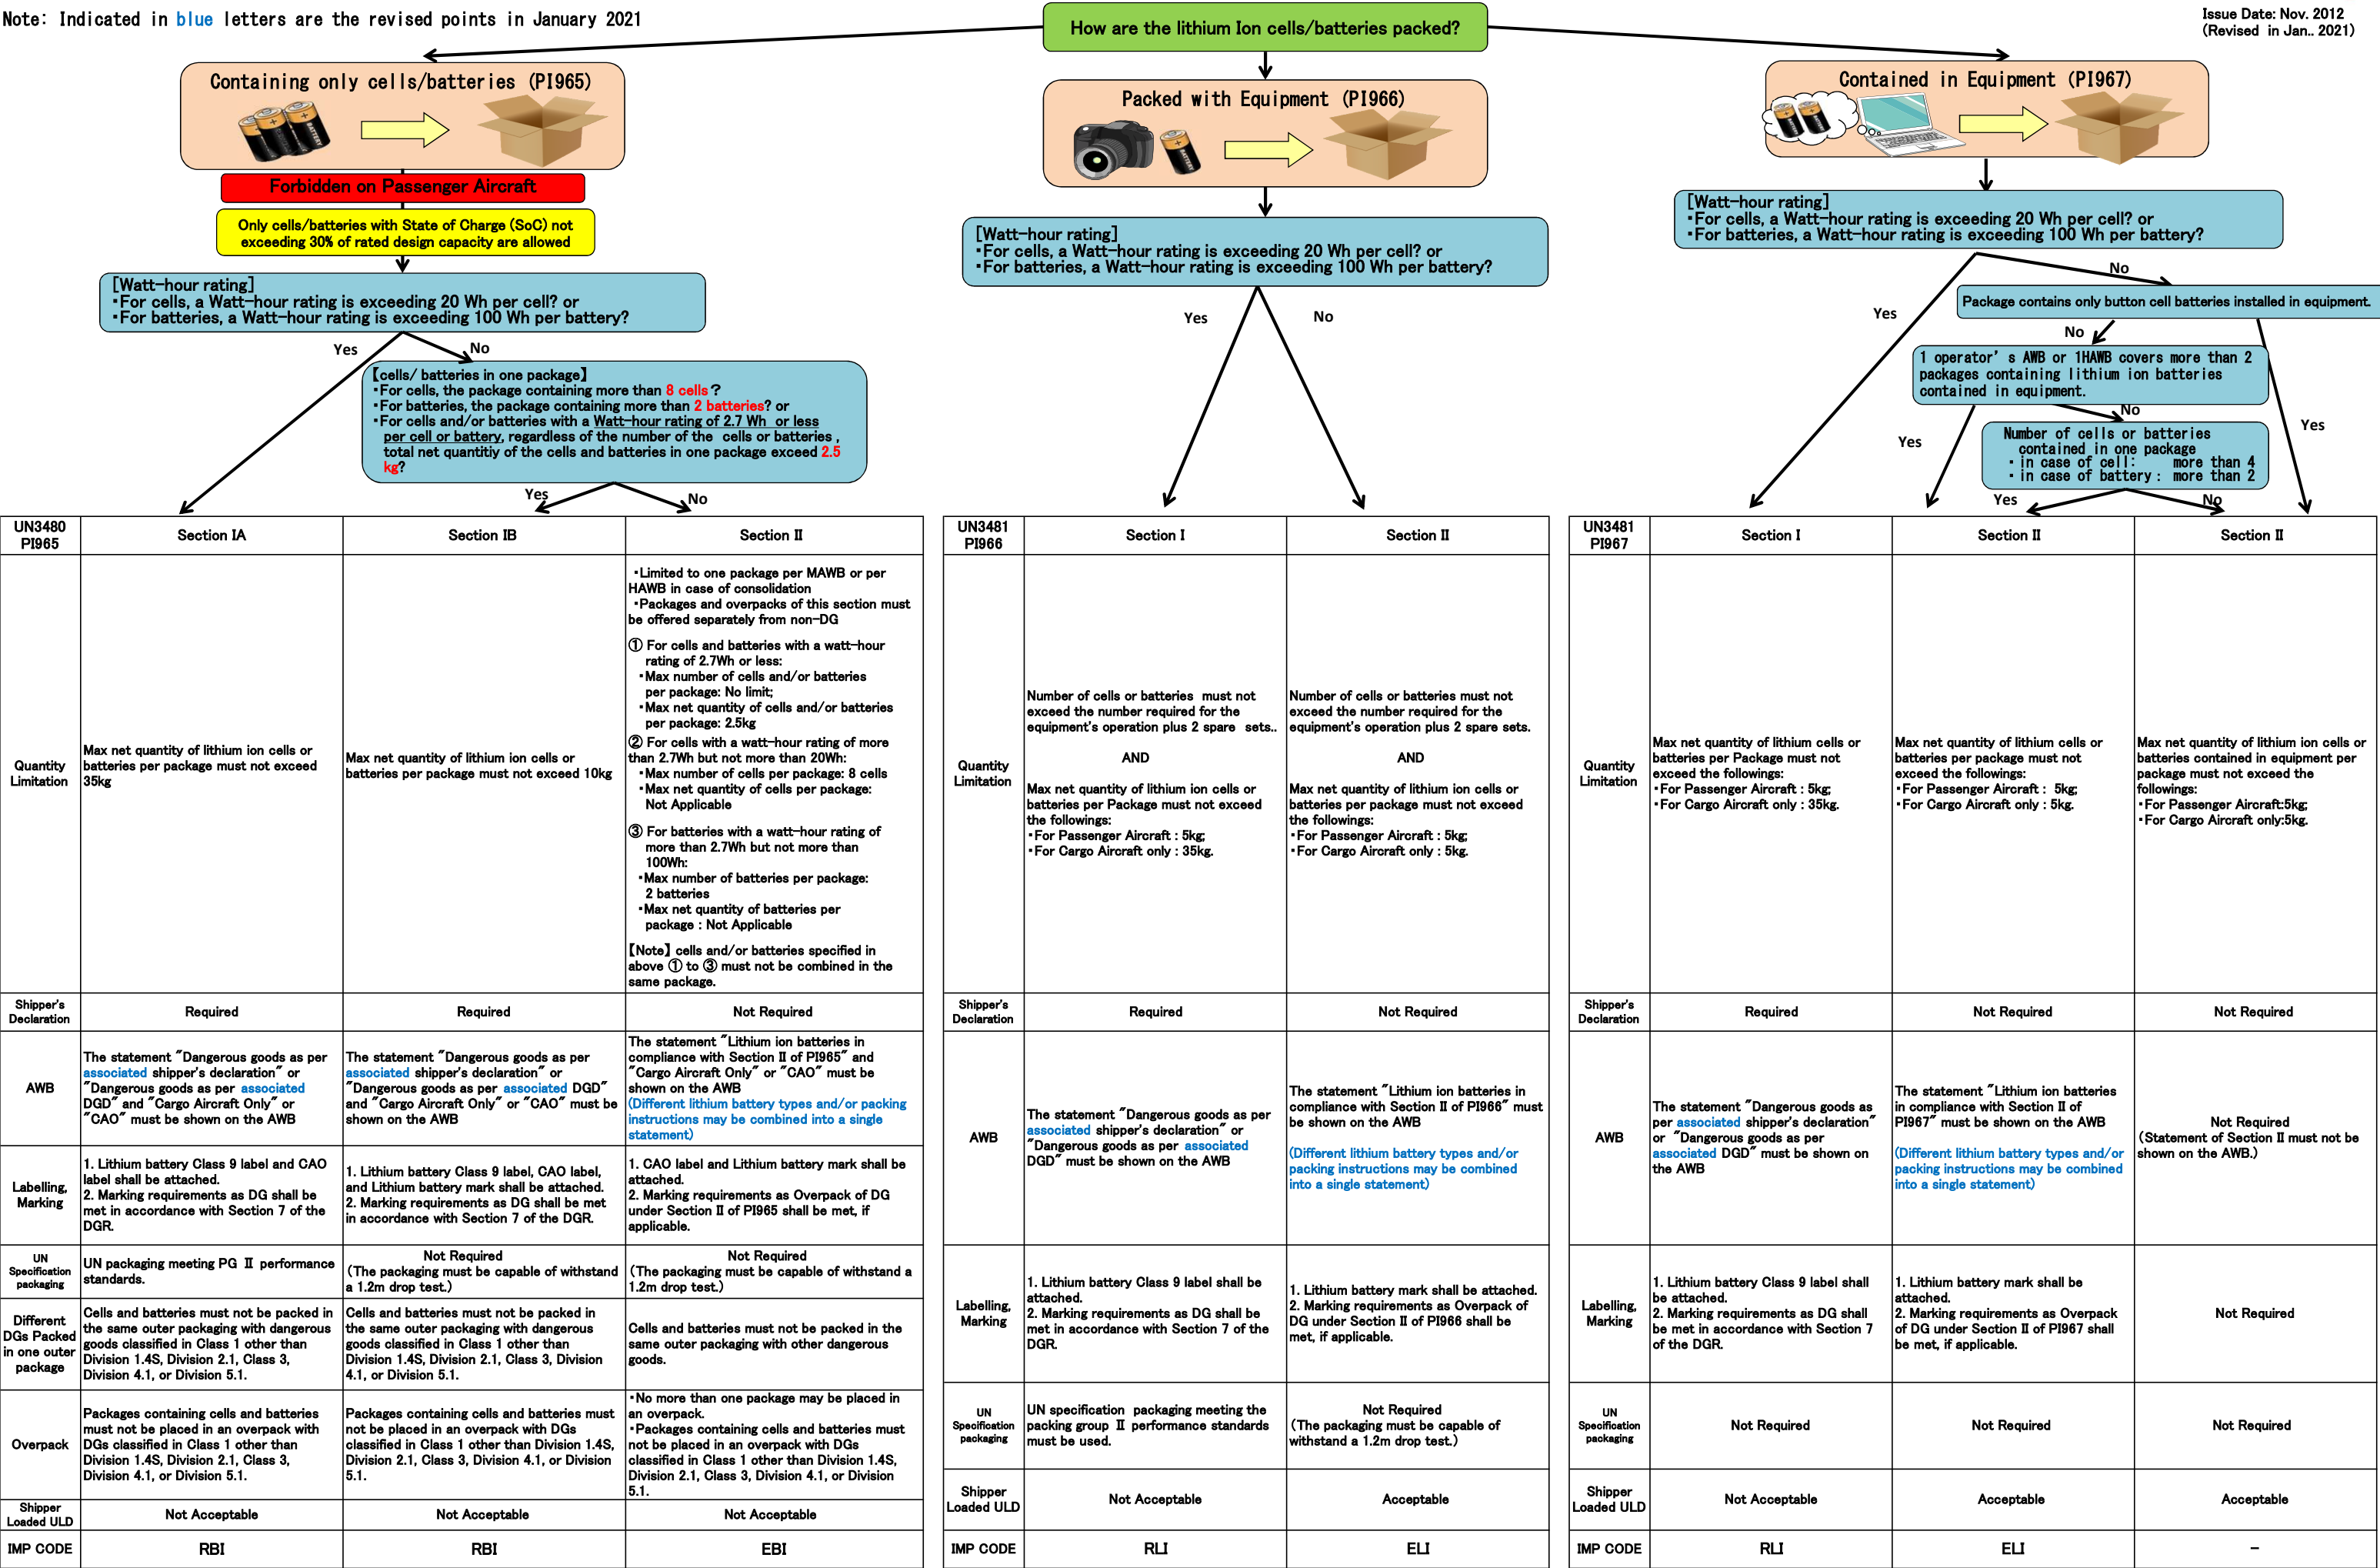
Note: Indicated in blue letters are the revised points in January 2021

How are the lithium Ion cells/batteries packed?

Issue Date: Nov. 2012
(Revised in Jan.. 2021)

Containing only cells/batteries (PI965)

Forbidden on Passenger Aircraft

Only cells/batteries with State of Charge (SoC) not exceeding 30% of rated design capacity are allowed

[Watt-hour rating]
・For cells, a Watt-hour rating is exceeding 20 Wh per cell? or
・For batteries, a Watt-hour rating is exceeding 100 Wh per battery?

Yes No

【cells/ batteries in one package】
・For cells, the package containing more than 8 cells？
・For batteries, the package containing more than 2 batteries? or
・For cells and/or batteries with a Watt-hour rating of 2.7 Wh or less per cell or battery, regardless of the number of the cells or batteries , total net quantitiy of the cells and batteries in one package exceed 2.5 kg?

Yes No

Packed with Equipment (PI966)

[Watt-hour rating]
・For cells, a Watt-hour rating is exceeding 20 Wh per cell? or
・For batteries, a Watt-hour rating is exceeding 100 Wh per battery?

Yes No

Contained in Equipment (PI967)

[Watt-hour rating]
・For cells, a Watt-hour rating is exceeding 20 Wh per cell? or
・For batteries, a Watt-hour rating is exceeding 100 Wh per battery?

No

Yes

Package contains only button cell batteries installed in equipment.

No

1 operator’s AWB or 1HAWB covers more than 2 packages containing lithium ion batteries contained in equipment.

No

Yes

Yes

Number of cells or batteries contained in one package
・in case of cell: more than 4
・in case of battery: more than 2

Yes No

| UN3480 PI965 | Section IA | Section IB | Section Ⅱ |
|---|---|---|---|
| Quantity Limitation | Max net quantity of lithium ion cells or batteries per package must not exceed 35kg | Max net quantity of lithium ion cells or batteries per package must not exceed 10kg | ・Limited to one package per MAWB or per HAWB in case of consolidation ・Packages and overpacks of this section must be offered separately from non-DG ① For cells and batteries with a watt-hour rating of 2.7Wh or less: ・Max number of cells and/or batteries per package: No limit; ・Max net quantity of cells and/or batteries per package: 2.5kg ② For cells with a watt-hour rating of more than 2.7Wh but not more than 20Wh: ・Max number of cells per package: 8 cells ・Max net quantity of cells per package: Not Applicable ③ For batteries with a watt-hour rating of more than 2.7Wh but not more than 100Wh: ・Max number of batteries per package: 2 batteries ・Max net quantity of batteries per package : Not Applicable 【Note】cells and/or batteries specified in above ① to ③ must not be combined in the same package. |
| Shipper's Declaration | Required | Required | Not Required |
| AWB | The statement "Dangerous goods as per associated shipper's declaration" or "Dangerous goods as per associated DGD" and "Cargo Aircraft Only" or "CAO" must be shown on the AWB | The statement "Dangerous goods as per associated shipper's declaration" or "Dangerous goods as per associated DGD" and "Cargo Aircraft Only" or "CAO" must be shown on the AWB | The statement "Lithium ion batteries in compliance with Section Ⅱ of PI965" and "Cargo Aircraft Only" or "CAO" must be shown on the AWB (Different lithium battery types and/or packing instructions may be combined into a single statement) |
| Labelling, Marking | 1. Lithium battery Class 9 label and CAO label shall be attached. 2. Marking requirements as DG shall be met in accordance with Section 7 of the DGR. | 1. Lithium battery Class 9 label, CAO label, and Lithium battery mark shall be attached. 2. Marking requirements as DG shall be met in accordance with Section 7 of the DGR. | 1. CAO label and Lithium battery mark shall be attached. 2. Marking requirements as Overpack of DG under Section Ⅱ of PI965 shall be met, if applicable. |
| UN Specification packaging | UN packaging meeting PG Ⅱ performance standards. | Not Required (The packaging must be capable of withstand a 1.2m drop test.) | Not Required (The packaging must be capable of withstand a 1.2m drop test.) |
| Different DGs Packed in one outer package | Cells and batteries must not be packed in the same outer packaging with dangerous goods classified in Class 1 other than Division 1.4S, Division 2.1, Class 3, Division 4.1, or Division 5.1. | Cells and batteries must not be packed in the same outer packaging with dangerous goods classified in Class 1 other than Division 1.4S, Division 2.1, Class 3, Division 4.1, or Division 5.1. | Cells and batteries must not be packed in the same outer packaging with other dangerous goods. |
| Overpack | Packages containing cells and batteries must not be placed in an overpack with DGs classified in Class 1 other than Division 1.4S, Division 2.1, Class 3, Division 4.1, or Division 5.1. | Packages containing cells and batteries must not be placed in an overpack with DGs classified in Class 1 other than Division 1.4S, Division 2.1, Class 3, Division 4.1, or Division 5.1. | ・No more than one package may be placed in an overpack. ・Packages containing cells and batteries must not be placed in an overpack with DGs classified in Class 1 other than Division 1.4S, Division 2.1, Class 3, Division 4.1, or Division 5.1. |
| Shipper Loaded ULD | Not Acceptable | Not Acceptable | Not Acceptable |
| IMP CODE | RBI | RBI | EBI |

| UN3481 PI966 | Section Ⅰ | Section Ⅱ |
|---|---|---|
| Quantity Limitation | Number of cells or batteries must not exceed the number required for the equipment's operation plus 2 spare sets.. AND Max net quantity of lithium ion cells or batteries per Package must not exceed the followings: ・For Passenger Aircraft : 5kg; ・For Cargo Aircraft only : 35kg. | Number of cells or batteries must not exceed the number required for the equipment's operation plus 2 spare sets. AND Max net quantity of lithium ion cells or batteries per package must not exceed the followings: ・For Passenger Aircraft : 5kg; ・For Cargo Aircraft only : 5kg. |
| Shipper's Declaration | Required | Not Required |
| AWB | The statement "Dangerous goods as per associated shipper's declaration" or "Dangerous goods as per associated DGD" must be shown on the AWB | The statement "Lithium ion batteries in compliance with Section Ⅱ of PI966" must be shown on the AWB (Different lithium battery types and/or packing instructions may be combined into a single statement) |
| Labelling, Marking | 1. Lithium battery Class 9 label shall be attached. 2. Marking requirements as DG shall be met in accordance with Section 7 of the DGR. | 1. Lithium battery mark shall be attached. 2. Marking requirements as Overpack of DG under Section Ⅱ of PI966 shall be met, if applicable. |
| UN Specification packaging | UN specification packaging meeting the packing group Ⅱ performance standards must be used. | Not Required (The packaging must be capable of withstand a 1.2m drop test.) |
| Shipper Loaded ULD | Not Acceptable | Acceptable |
| IMP CODE | RLI | ELI |

| UN3481 PI967 | Section Ⅰ | Section Ⅱ | Section Ⅱ |
|---|---|---|---|
| Quantity Limitation | Max net quantity of lithium cells or batteries per Package must not exceed the followings: ・For Passenger Aircraft : 5kg; ・For Cargo Aircraft only : 35kg. | Max net quantity of lithium cells or batteries per package must not exceed the followings: ・For Passenger Aircraft : 5kg; ・For Cargo Aircraft only : 5kg. | Max net quantity of lithium ion cells or batteries contained in equipment per package must not exceed the followings: ・For Passenger Aircraft:5kg; ・For Cargo Aircraft only:5kg. |
| Shipper's Declaration | Required | Not Required | Not Required |
| AWB | The statement "Dangerous goods as per associated shipper's declaration" or "Dangerous goods as per associated DGD" must be shown on the AWB | The statement "Lithium ion batteries in compliance with Section Ⅱ of PI967" must be shown on the AWB (Different lithium battery types and/or packing instructions may be combined into a single statement) | Not Required (Statement of Section Ⅱ must not be shown on the AWB.) |
| Labelling, Marking | 1. Lithium battery Class 9 label shall be attached. 2. Marking requirements as DG shall be met in accordance with Section 7 of the DGR. | 1. Lithium battery mark shall be attached. 2. Marking requirements as Overpack of DG under Section Ⅱ of PI967 shall be met, if applicable. | Not Required |
| UN Specification packaging | Not Required | Not Required | Not Required |
| Shipper Loaded ULD | Not Acceptable | Acceptable | Acceptable |
| IMP CODE | RLI | ELI | - |